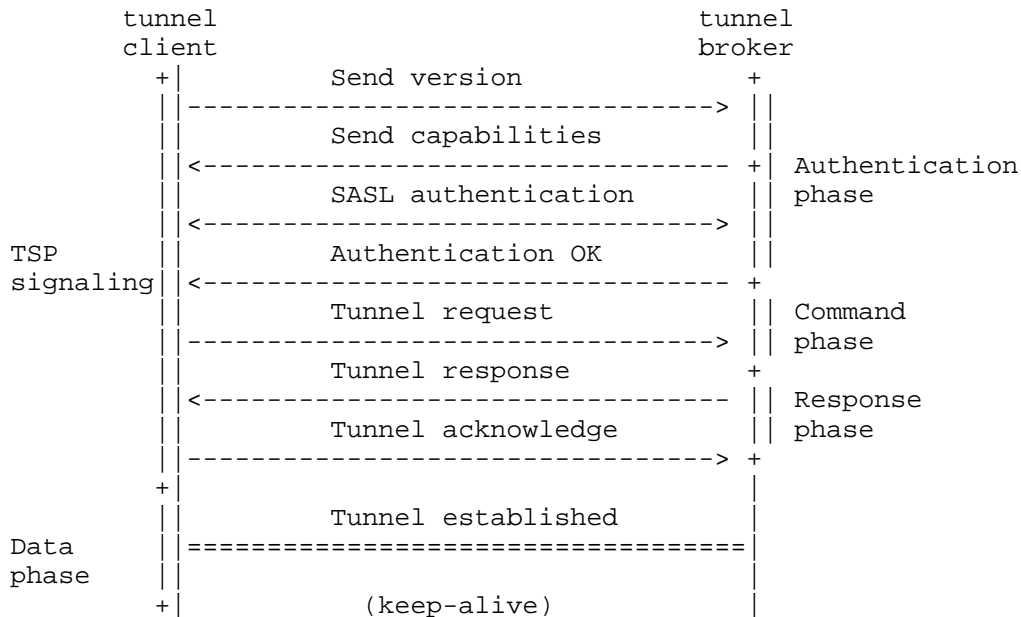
tunnel client

tunnel broker

Send version

Send capabilities

Authentication phase

SASL authentication

TSP signaling

Authentication OK

Tunnel request

Command phase

Tunnel response

Response phase

Tunnel acknowledge

Tunnel established

Data phase

(keep-alive)